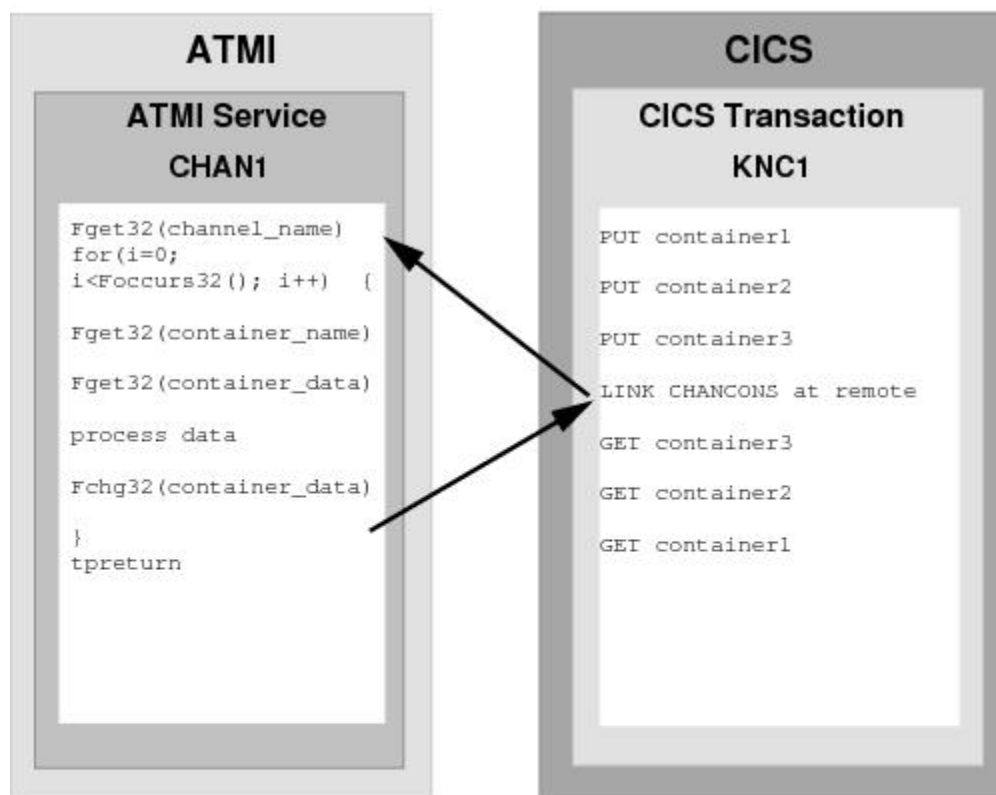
ATMI

ATMI Service

CHAN1

Fget32(channel_name)
for(i=0;
i<Foccurs32(); i++) {

Fget32(container_name)

Fget32(container_data)

process data

Fchg32(container_data)

}
tpreturn

CICS

CICS Transaction

KNC1

PUT container1

PUT container2

PUT container3

LINK CHANCONS at remote

GET container3

GET container2

GET container1